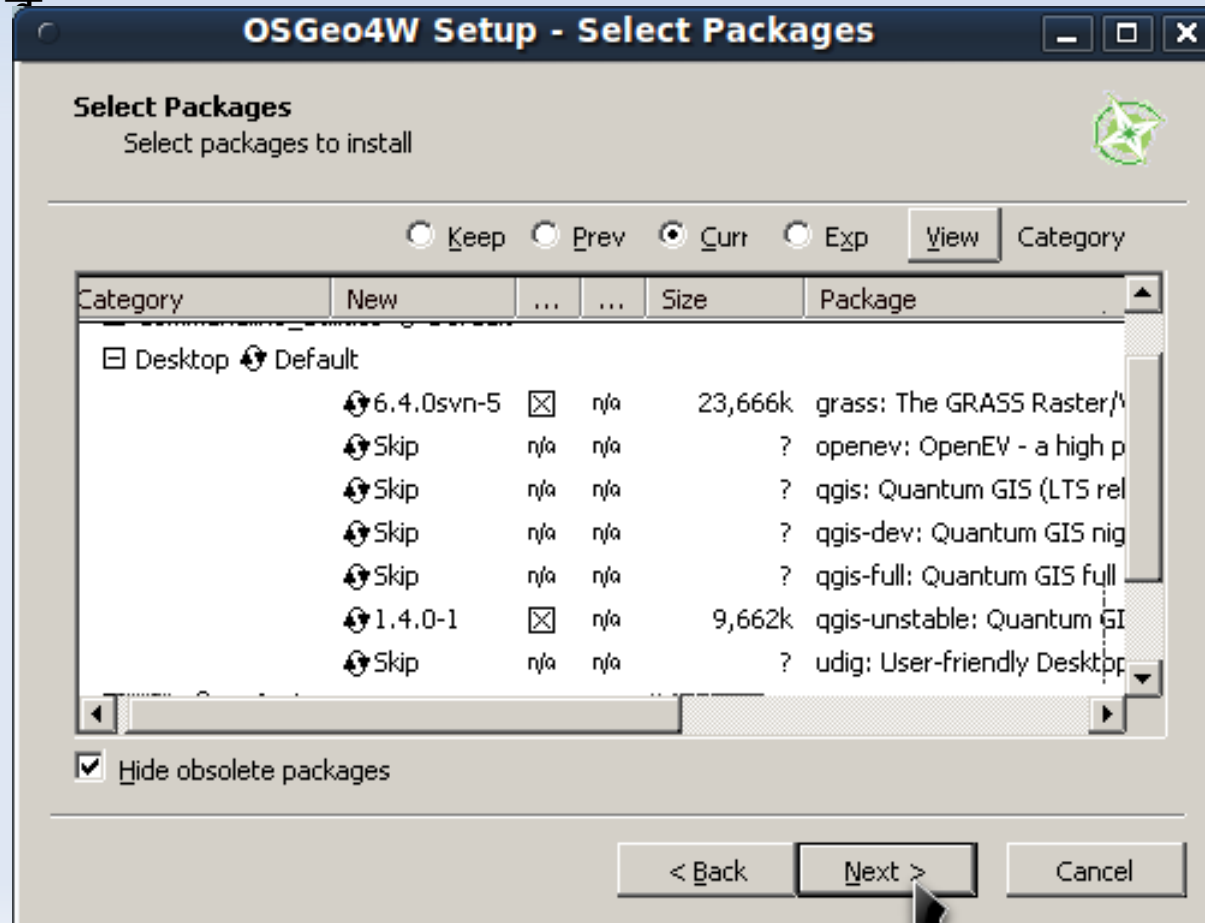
OSGeo4W Setup - Select Packages

Select Packages
Select packages to install

Keep Prev Curr Exp View Category

| Category | New | ... | ... | Size | Package |
|---|---|---|---|---|---|
| ⊟ Desktop Default | | | | | |
| | 6.4.0svn-5 | ☒ | n/a | 23,666k | grass: The GRASS Raster/\ |
| | Skip | n/a | n/a | ? | openev: OpenEV - a high p |
| | Skip | n/a | n/a | ? | qgis: Quantum GIS (LTS rel |
| | Skip | n/a | n/a | ? | qgis-dev: Quantum GIS nig |
| | Skip | n/a | n/a | ? | qgis-full: Quantum GIS full |
| | 1.4.0-1 | ☒ | n/a | 9,662k | qgis-unstable: Quantum GI |
| | Skip | n/a | n/a | ? | udig: User-friendly Desktop |

Hide obsolete packages

< Back Next > Cancel